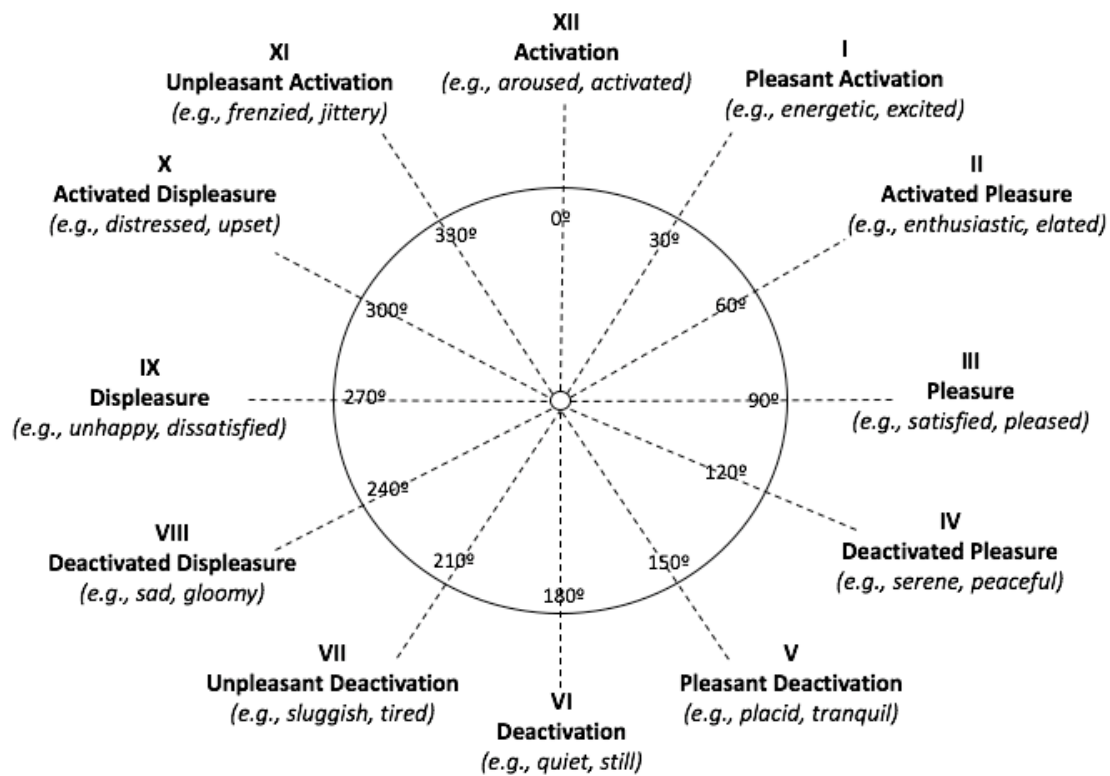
XII
Activation
(e.g., aroused, activated)

XI
Unpleasant Activation
(e.g., frenzied, jittery)

I
Pleasant Activation
(e.g., energetic, excited)

X
Activated Displeasure
(e.g., distressed, upset)

II
Activated Pleasure
(e.g., enthusiastic, elated)

330º

0º

30º

300º

60º

IX
Displeasure
(e.g., unhappy, dissatisfied)

270º

90º

III
Pleasure
(e.g., satisfied, pleased)

240º

120º

VIII
Deactivated Displeasure
(e.g., sad, gloomy)

IV
Deactivated Pleasure
(e.g., serene, peaceful)

210º

150º

180º

VII
Unpleasant Deactivation
(e.g., sluggish, tired)

V
Pleasant Deactivation
(e.g., placid, tranquil)

VI
Deactivation
(e.g., quiet, still)